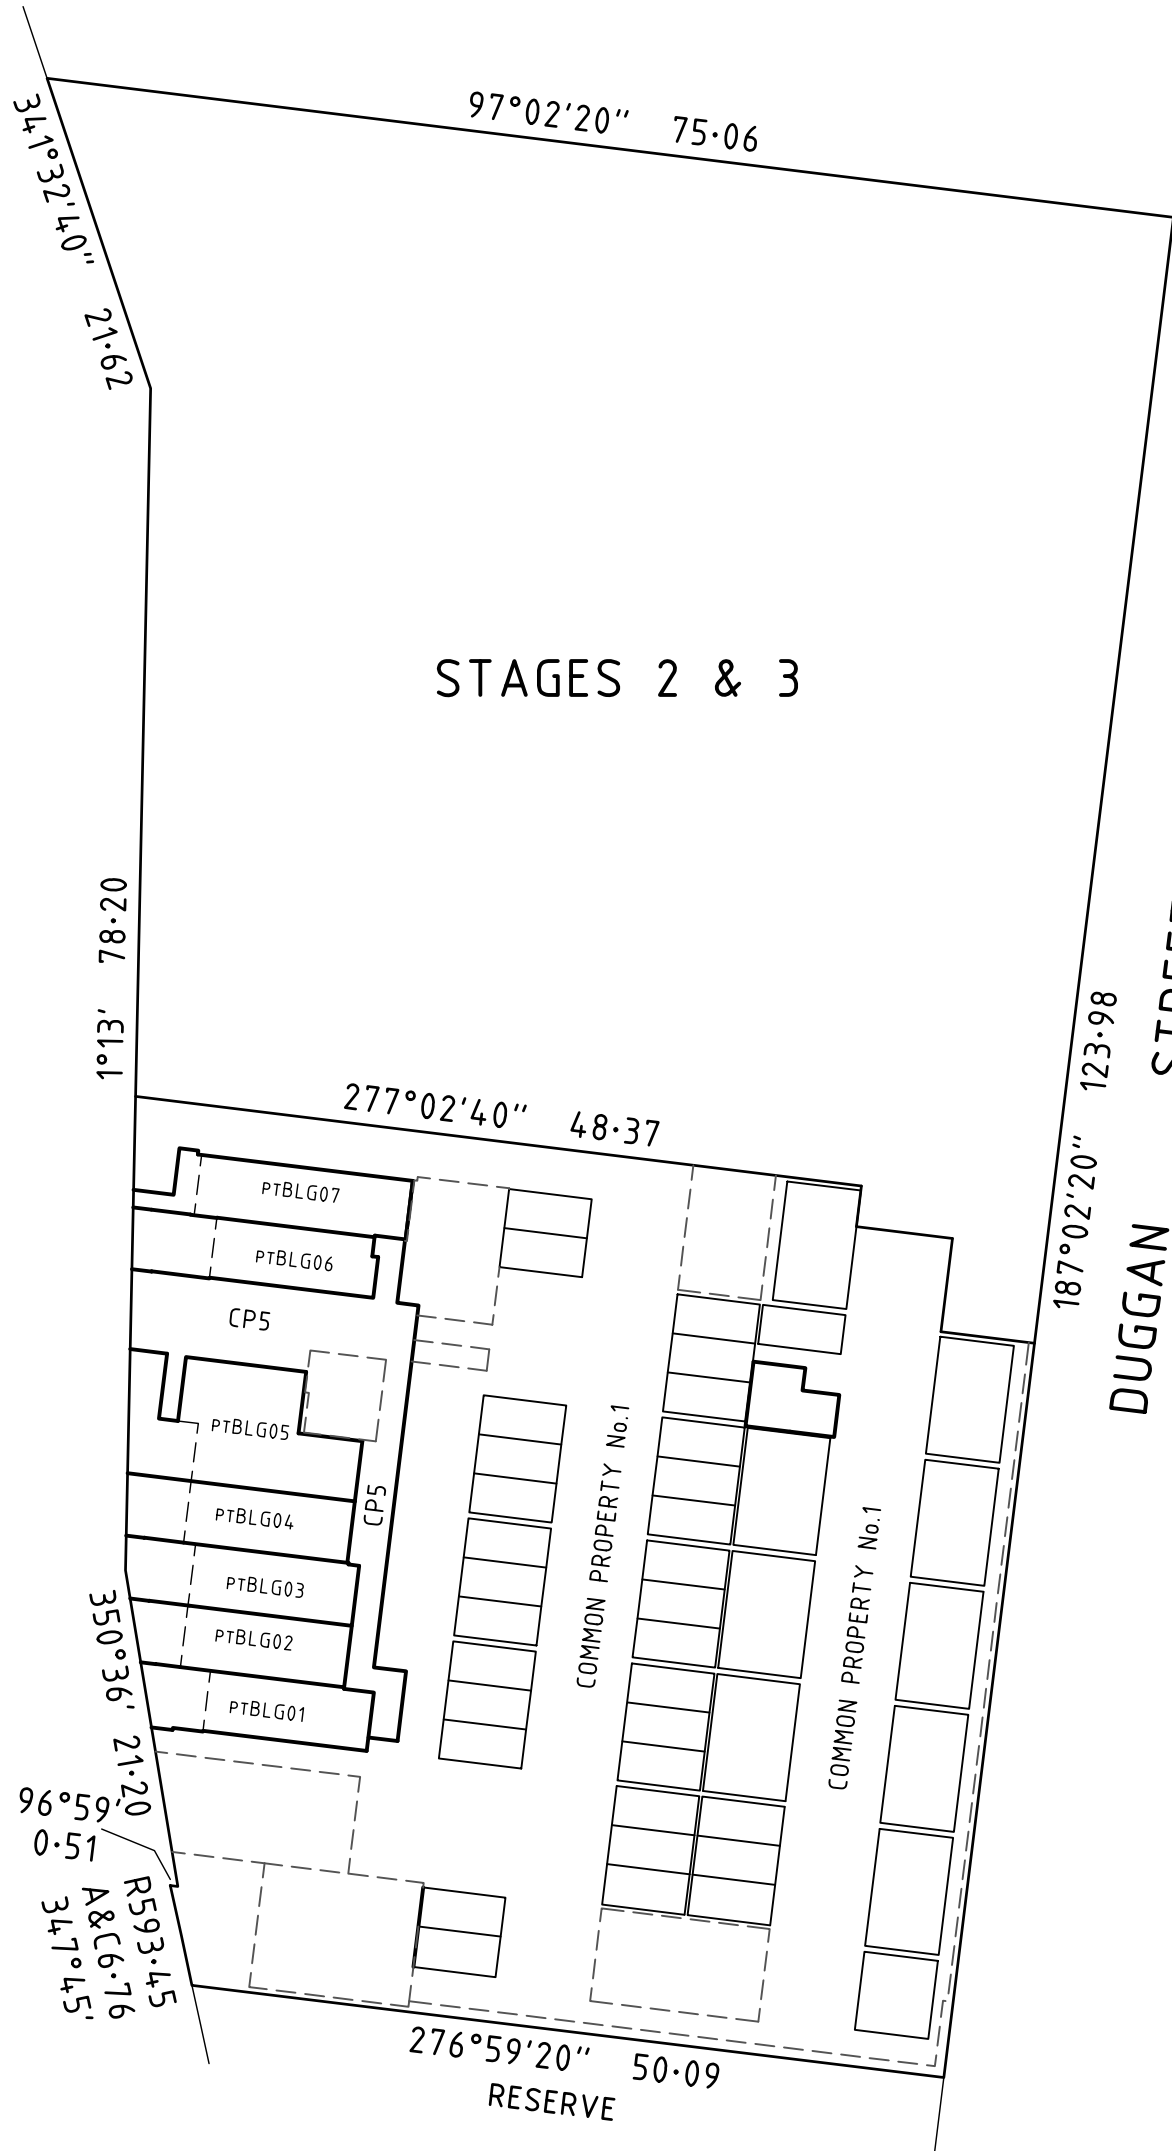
97°02'20" 75·06

341°32'40" 21·62

STAGES 2 & 3

1°13' 78·20

187°02'20" 123·98

DUGGAN STREET

277°02'40" 48·37

PTBLG07

PTBLG06

CP5

PTBLG05

CP5

PTBLG04

PTBLG03

PTBLG02

PTBLG01

COMMON PROPERTY No.1

COMMON PROPERTY No.1

350°36' 21·20

96°59' 0·51

R593·45 A&C6·76 347°45'

276°59'20" 50·09

RESERVE